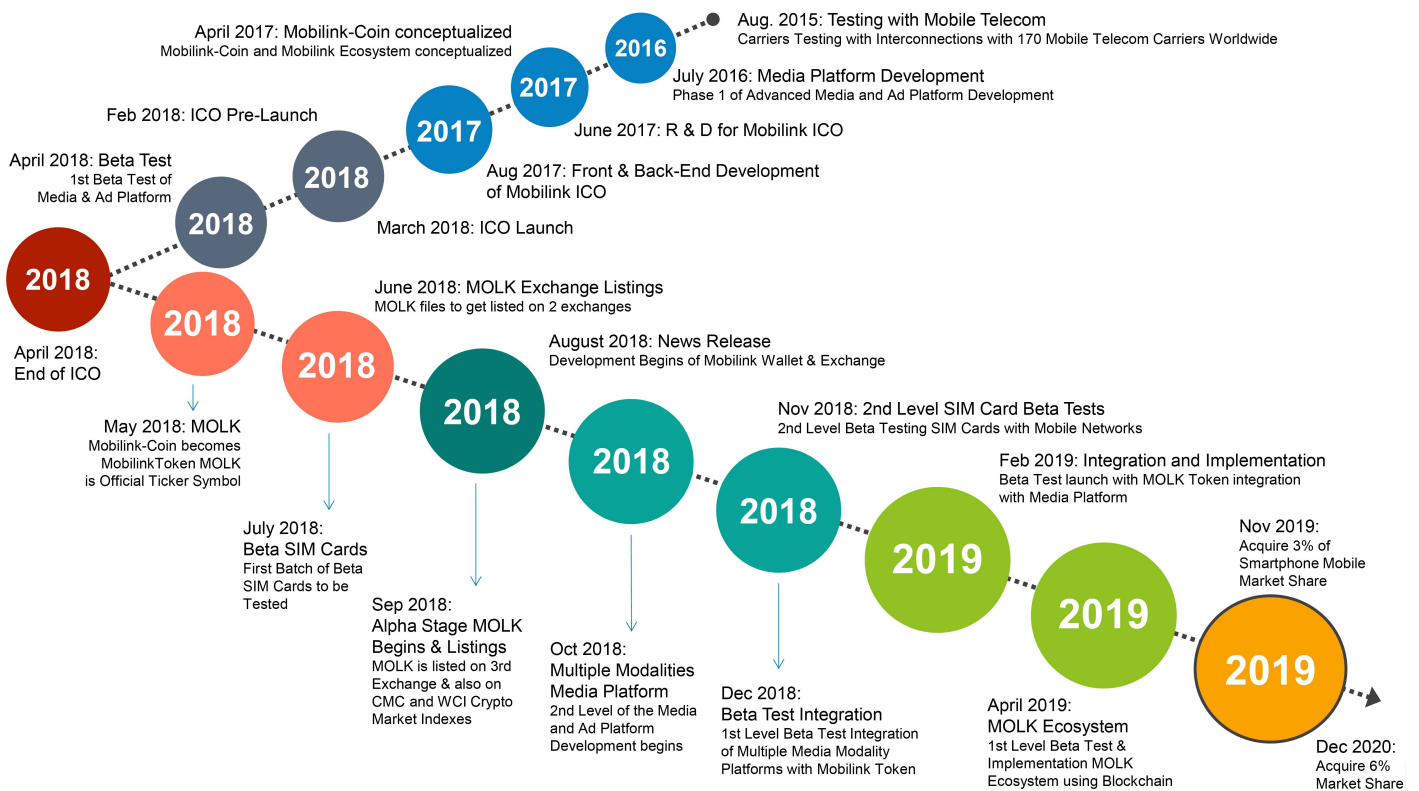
Aug. 2015: Testing with Mobile Telecom
Carriers Testing with Interconnections with 170 Mobile Telecom Carriers Worldwide

2016

July 2016: Media Platform Development
Phase 1 of Advanced Media and Ad Platform Development

April 2017: Mobilink-Coin conceptualized
Mobilink-Coin and Mobilink Ecosystem conceptualized

2017

June 2017: R & D for Mobilink ICO

2017

Aug 2017: Front & Back-End Development of Mobilink ICO

Feb 2018: ICO Pre-Launch

2018

March 2018: ICO Launch

April 2018: Beta Test
1st Beta Test of Media & Ad Platform

2018

2018

April 2018: End of ICO

2018

May 2018: MOLK
Mobilink-Coin becomes MobilinkToken MOLK is Official Ticker Symbol

June 2018: MOLK Exchange Listings
MOLK files to get listed on 2 exchanges

2018

July 2018: Beta SIM Cards
First Batch of Beta SIM Cards to be Tested

August 2018: News Release
Development Begins of Mobilink Wallet & Exchange

2018

Sep 2018: Alpha Stage MOLK Begins & Listings
MOLK is listed on 3rd Exchange & also on CMC and WCI Crypto Market Indexes

2018

Oct 2018: Multiple Modalities Media Platform
2nd Level of the Media and Ad Platform Development begins

Nov 2018: 2nd Level SIM Card Beta Tests
2nd Level Beta Testing SIM Cards with Mobile Networks

2018

Dec 2018: Beta Test Integration
1st Level Beta Test Integration of Multiple Media Modality Platforms with Mobilink Token

Feb 2019: Integration and Implementation
Beta Test launch with MOLK Token integration with Media Platform

2019

2019

April 2019: MOLK Ecosystem
1st Level Beta Test & Implementation MOLK Ecosystem using Blockchain

Nov 2019: Acquire 3% of Smartphone Mobile Market Share

2019

Dec 2020: Acquire 6% Market Share